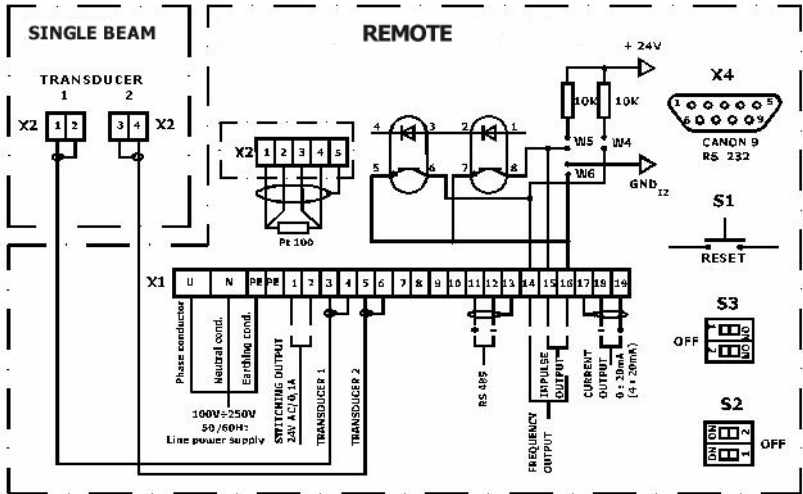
SINGLE BEAM

REMOTE

TRANSDUCER
1 2

X2 1 2 3 4 X2

X2 1 2 3 4 5

Pt 100

4 3 2 1
5 6 7 8

+ 24V

10K 10K

W5 W4
W6

GND$_{IZ}$

X4

1 2 3 4 5
6 7 8 9

CANON 9
RS 232

S1

RESET

X1 U N PE PE 1 2 3 4 5 6 7 8 9 10 11 12 13 14 15 16 17 18 19

Phase conductor
Neutral cond.
Earthing cond.

100V÷250V
50/60Hz
Line power supply

SWITCHING OUTPUT
24V AC/0,1A

TRANSDUCER 1

TRANSDUCER 2

RS 485

FREQUENCY OUTPUT

IMPULSE OUTPUT

CURRENT OUTPUT
0 ÷ 20mA
(4 ÷ 20mA)

S3

OFF 1 2 ON

S2

ON 1 2 OFF